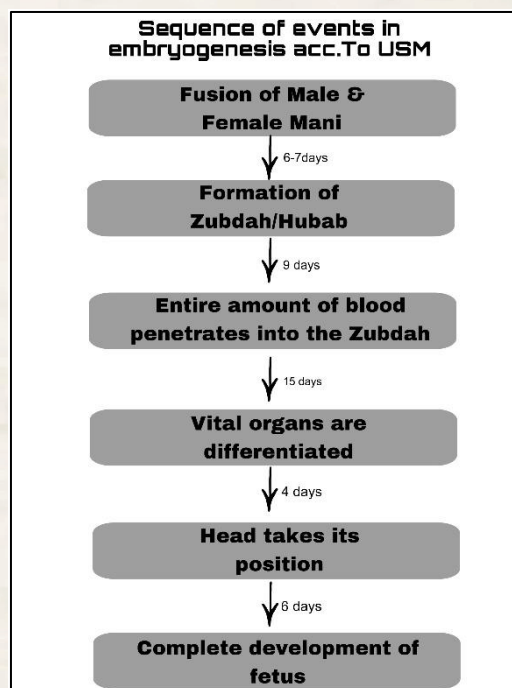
Sequence of events in embryogenesis acc.To USM

Fusion of Male & Female Mani

6-7days

Formation of Zubdah/Hubab

9 days

Entire amount of blood penetrates into the Zubdah

15 days

Vital organs are differentiated

4 days

Head takes its position

6 days

Complete development of fetus